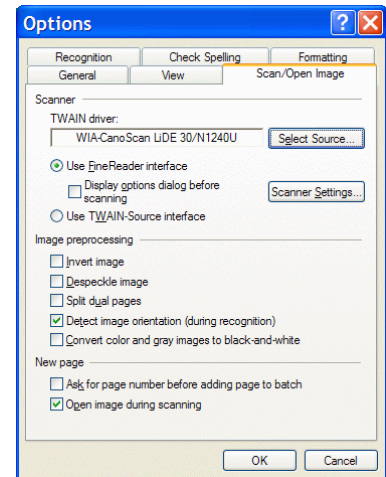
Options

Recognition | Check Spelling | Formatting
General | View | Scan/Open Image

Scanner
TWAIN driver:
WIA-CanoScan LiDE 30/N1240U
Select Source...
Use FineReader interface
Display options dialog before scanning
Scanner Settings...
Use TWAIN-Source interface

Image preprocessing
Invert image
Despeckle image
Split dual pages
Detect image orientation (during recognition)
Convert color and gray images to black-and-white

New page
Ask for page number before adding page to batch
Open image during scanning

OK
Cancel